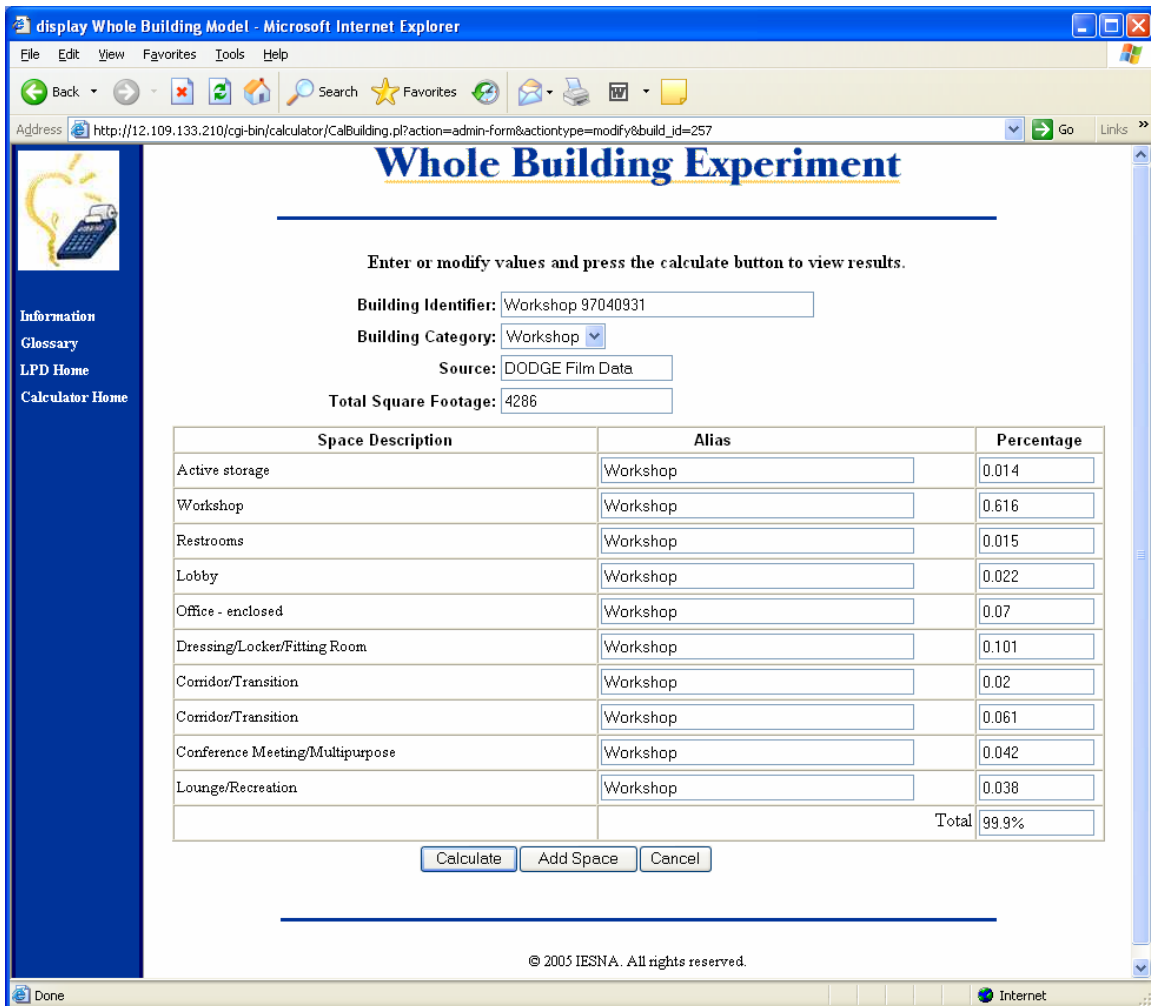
display Whole Building Model - Microsoft Internet Explorer

File Edit View Favorites Tools Help

Back Search Favorites

Address http://12.109.133.210/cgi-bin/calculator/CalBuilding.pl?action=admin-form&actiontype=modify&build_id=257 Go Links »

Information
Glossary
LPD Home
Calculator Home

Whole Building Experiment

Enter or modify values and press the calculate button to view results.

Building Identifier: Workshop 97040931
Building Category: Workshop
Source: DODGE Film Data
Total Square Footage: 4286

| Space Description | Alias | Percentage |
|---|---|---|
| Active storage | Workshop | 0.014 |
| Workshop | Workshop | 0.616 |
| Restrooms | Workshop | 0.015 |
| Lobby | Workshop | 0.022 |
| Office - enclosed | Workshop | 0.07 |
| Dressing/Locker/Fitting Room | Workshop | 0.101 |
| Corridor/Transition | Workshop | 0.02 |
| Corridor/Transition | Workshop | 0.061 |
| Conference Meeting/Multipurpose | Workshop | 0.042 |
| Lounge/Recreation | Workshop | 0.038 |
| | Total | 99.9% |

Calculate Add Space Cancel

© 2005 IESNA. All rights reserved.

Done Internet